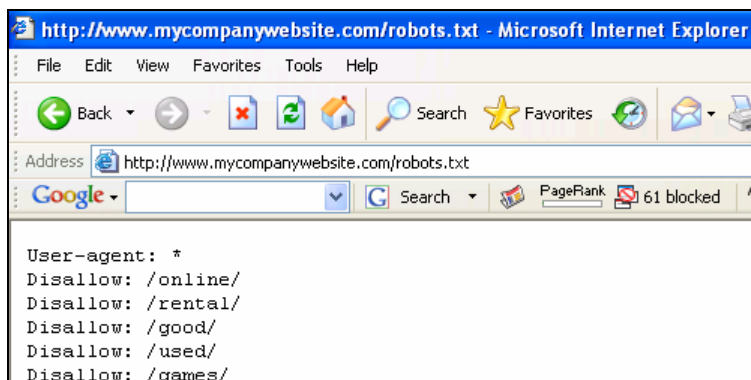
http://www.mycompanywebsite.com/robots.txt - Microsoft Internet Explorer

File Edit View Favorites Tools Help

Back Search Favorites

Address http://www.mycompanywebsite.com/robots.txt

Google Search PageRank 61 blocked

User-agent: *
Disallow: /online/
Disallow: /rental/
Disallow: /good/
Disallow: /used/
Disallow: /games/